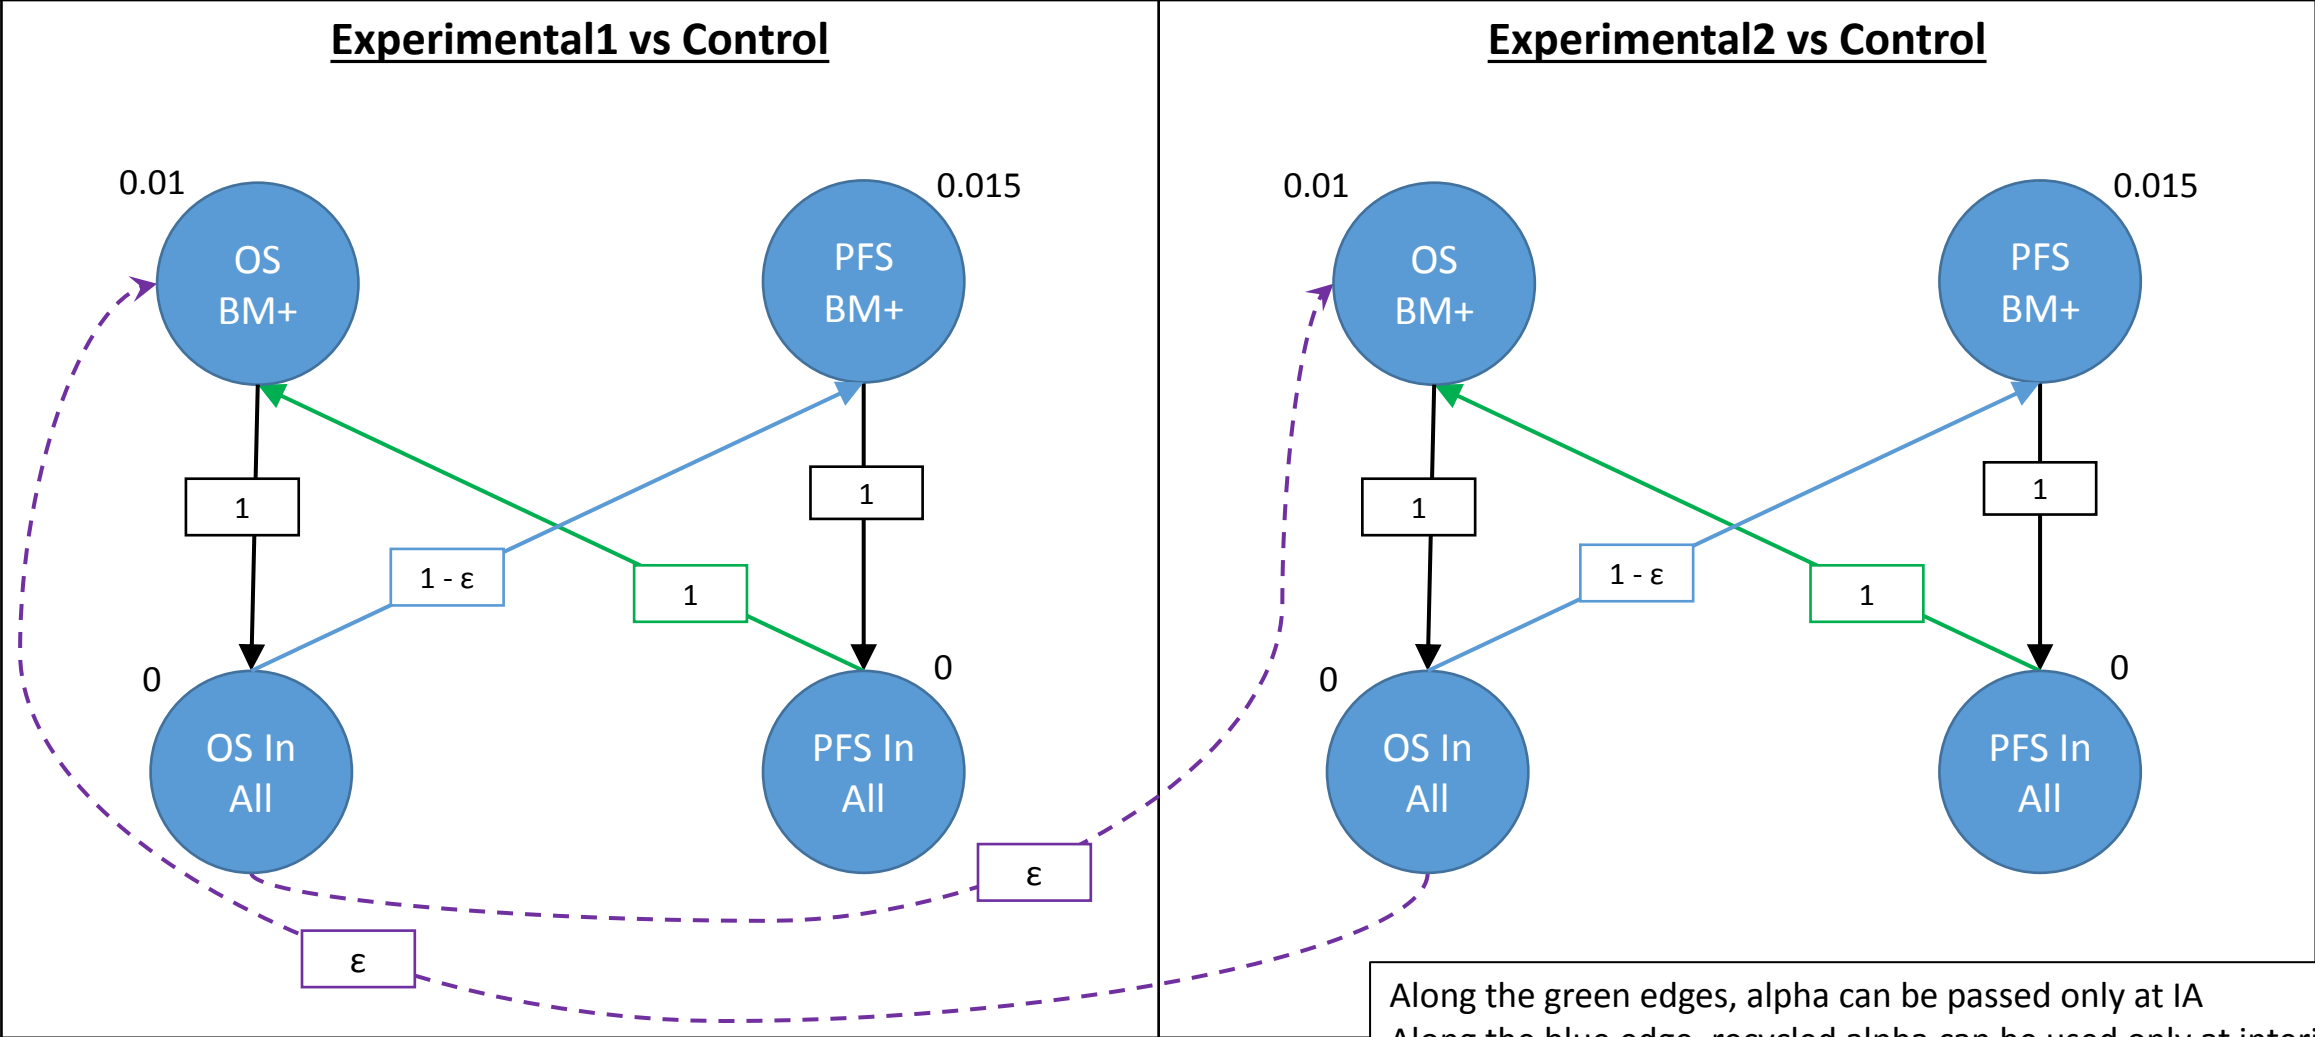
Experimental1 vs Control

0.01

OS BM+

0.015

PFS BM+

1

1

1 - ε

1

0

OS In All

0

PFS In All

ε

ε

Experimental2 vs Control

0.01

OS BM+

0.015

PFS BM+

1

1

1 - ε

1

0

OS In All

0

PFS In All

Along the green edges, alpha can be passed only at IA
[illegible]